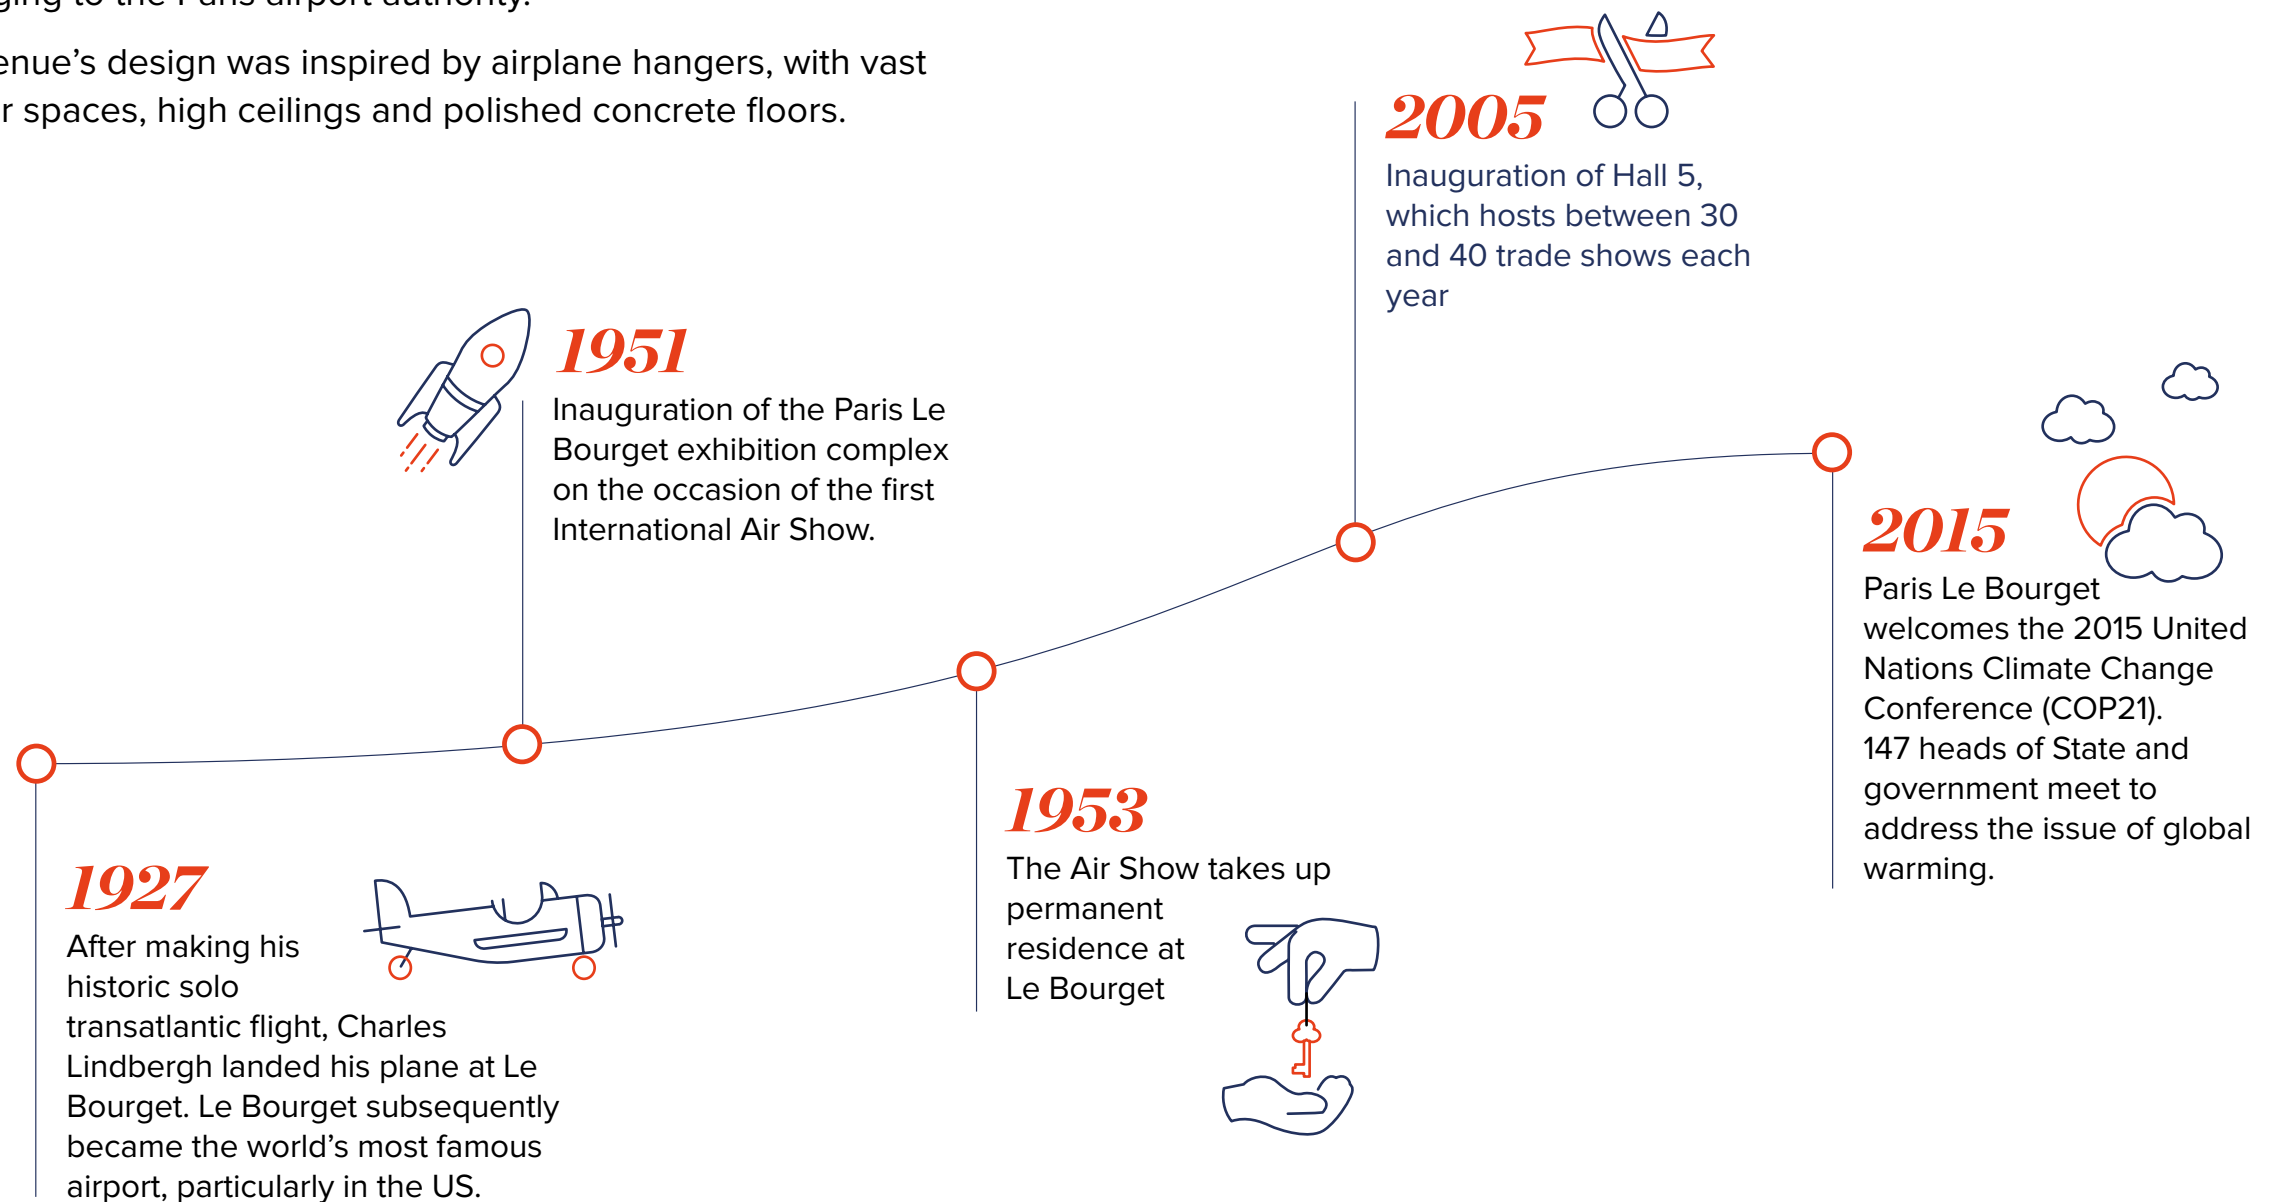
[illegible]ging to the Paris airport authority.

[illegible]enue's design was inspired by airplane hangers, with vast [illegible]r spaces, high ceilings and polished concrete floors.

2005
Inauguration of Hall 5, which hosts between 30 and 40 trade shows each year

1951
Inauguration of the Paris Le Bourget exhibition complex on the occasion of the first International Air Show.

2015
Paris Le Bourget welcomes the 2015 United Nations Climate Change Conference (COP21).
147 heads of State and government meet to address the issue of global warming.

1953
The Air Show takes up permanent residence at Le Bourget

1927
After making his historic solo transatlantic flight, Charles Lindbergh landed his plane at Le Bourget. Le Bourget subsequently became the world's most famous airport, particularly in the US.